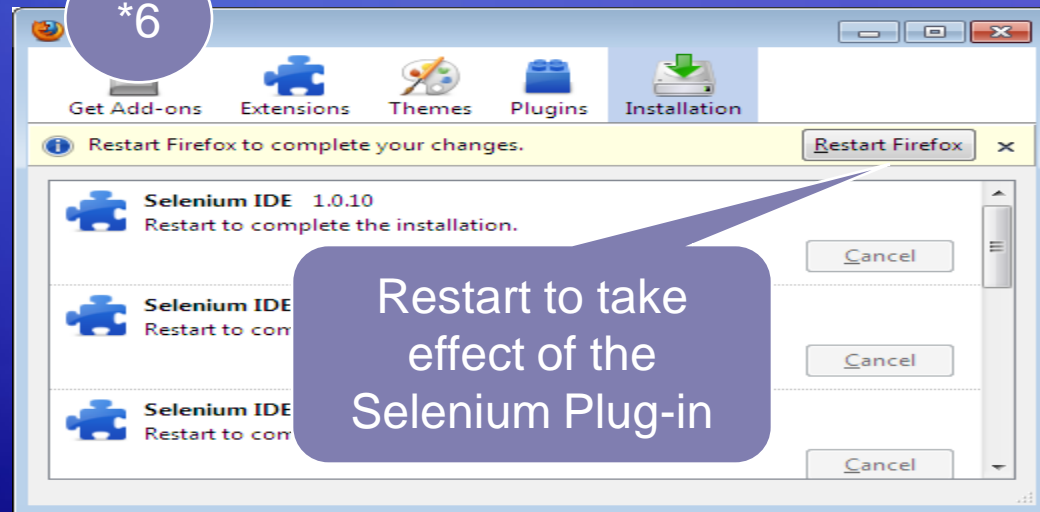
*6

Get Add-ons Extensions Themes Plugins Installation

Restart Firefox to complete your changes. Restart Firefox ×

Selenium IDE 1.0.10
Restart to complete the installation.
Cancel

Selenium IDE
Restart to com
Cancel

Selenium IDE
Restart to com
Cancel

Restart to take effect of the Selenium Plug-in